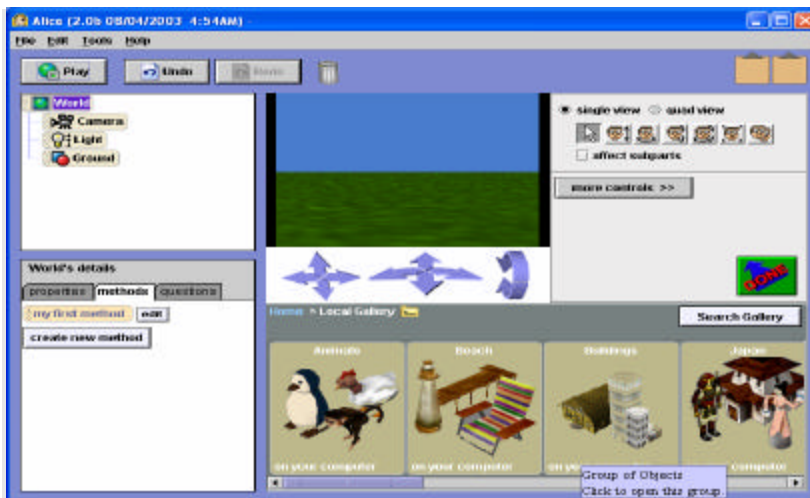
Alice (2.0b 08/04/2003 4:54AM)

File Edit Tools Help

Play Undo Redo

World
Camera
Light
Ground

World's details
properties methods questions
my first method edit
create new method

single view quad view
affect subparts
more controls >>

DONE

Home > Local Gallery

Search Gallery

Animals
on your computer

Beach
on your computer

Buildings
on your computer

Japan
computer

Group of Objects
Click to open this group.